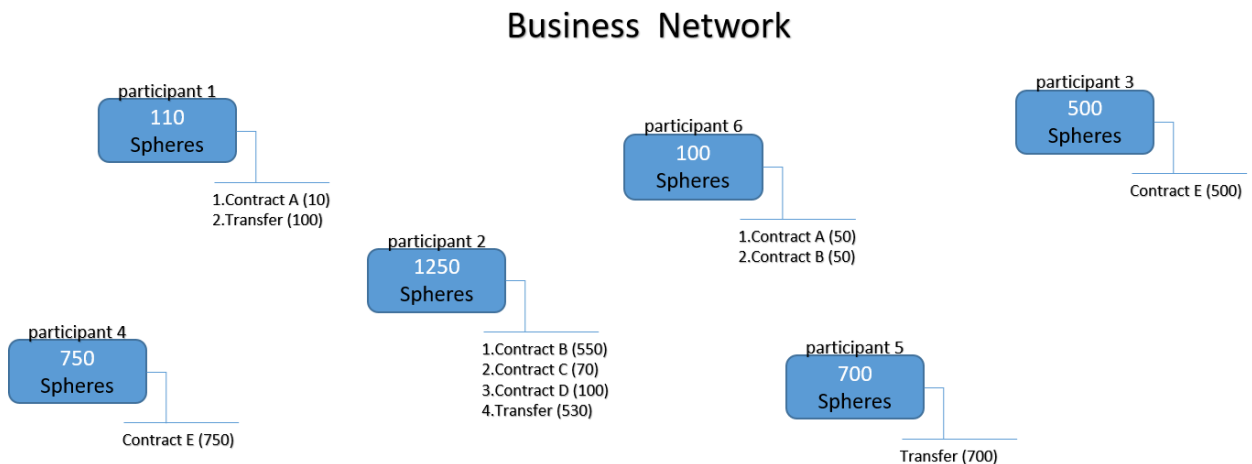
Business Network

participant 1
110
Spheres

1.Contract A (10)
2.Transfer (100)

participant 6
100
Spheres

1.Contract A (50)
2.Contract B (50)

participant 3
500
Spheres

Contract E (500)

participant 2
1250
Spheres

1.Contract B (550)
2.Contract C (70)
3.Contract D (100)
4.Transfer (530)

participant 4
750
Spheres

Contract E (750)

participant 5
700
Spheres

Transfer (700)